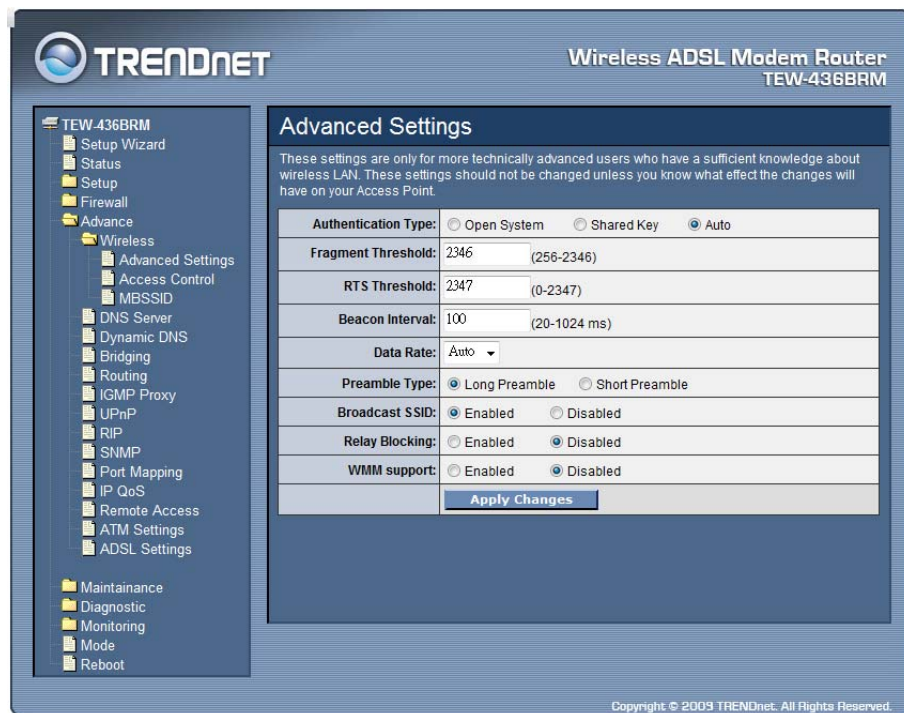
TRENDnET

Wireless ADSL Modem Router
TEW-436BRM

TEW-436BRM
Setup Wizard
Status
Setup
Firewall
Advance
Wireless
Advanced Settings
Access Control
MBSSID
DNS Server
Dynamic DNS
Bridging
Routing
IGMP Proxy
UPnP
RIP
SNMP
Port Mapping
IP QoS
Remote Access
ATM Settings
ADSL Settings
Maintainance
Diagnostic
Monitoring
Mode
Reboot

Advanced Settings

These settings are only for more technically advanced users who have a sufficient knowledge about wireless LAN. These settings should not be changed unless you know what effect the changes will have on your Access Point.

| | |
|---|---|
| Authentication Type: | Open System  Shared Key  Auto |
| Fragment Threshold: | 2346 (256-2346) |
| RTS Threshold: | 2347 (0-2347) |
| Beacon Interval: | 100 (20-1024 ms) |
| Data Rate: | Auto |
| Preamble Type: | Long Preamble  Short Preamble |
| Broadcast SSID: | Enabled  Disabled |
| Relay Blocking: | Enabled  Disabled |
| WMM support: | Enabled  Disabled |
| | Apply Changes |

Copyright © 2009 TRENDnet. All Rights Reserved.